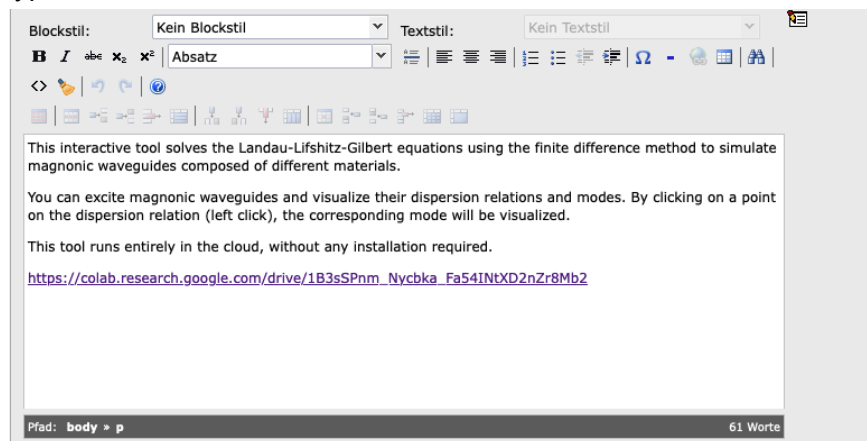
Blockstil: Kein Blockstil
Textstil: Kein Textstil

B I abc $x_2$ $x^2$ Absatz

This interactive tool solves the Landau-Lifshitz-Gilbert equations using the finite difference method to simulate magnonic waveguides composed of different materials.

You can excite magnonic waveguides and visualize their dispersion relations and modes. By clicking on a point on the dispersion relation (left click), the corresponding mode will be visualized.

This tool runs entirely in the cloud, without any installation required.

https://colab.research.google.com/drive/1B3sSPnm_Nycbka_Fa54INtXD2nZr8Mb2

Pfad: body » p
61 Worte